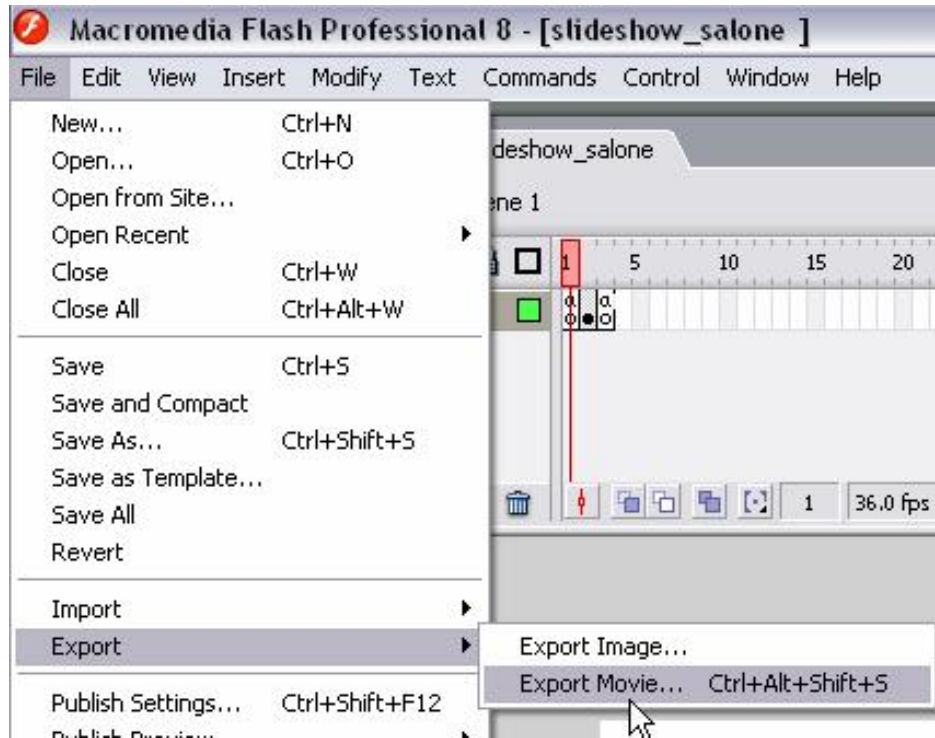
Macromedia Flash Professional 8 - [slideshow_salone ]

File Edit View Insert Modify Text Commands Control Window Help

New... Ctrl+N
Open... Ctrl+O
Open from Site...
Open Recent
Close Ctrl+W
Close All Ctrl+Alt+W

Save Ctrl+S
Save and Compact
Save As... Ctrl+Shift+S
Save as Template...
Save All
Revert

Import
Export

Publish Settings... Ctrl+Shift+F12
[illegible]

deshow_salone
ene 1
1 5 10 15 20
1 36.0 fps

Export Image...
Export Movie... Ctrl+Alt+Shift+S